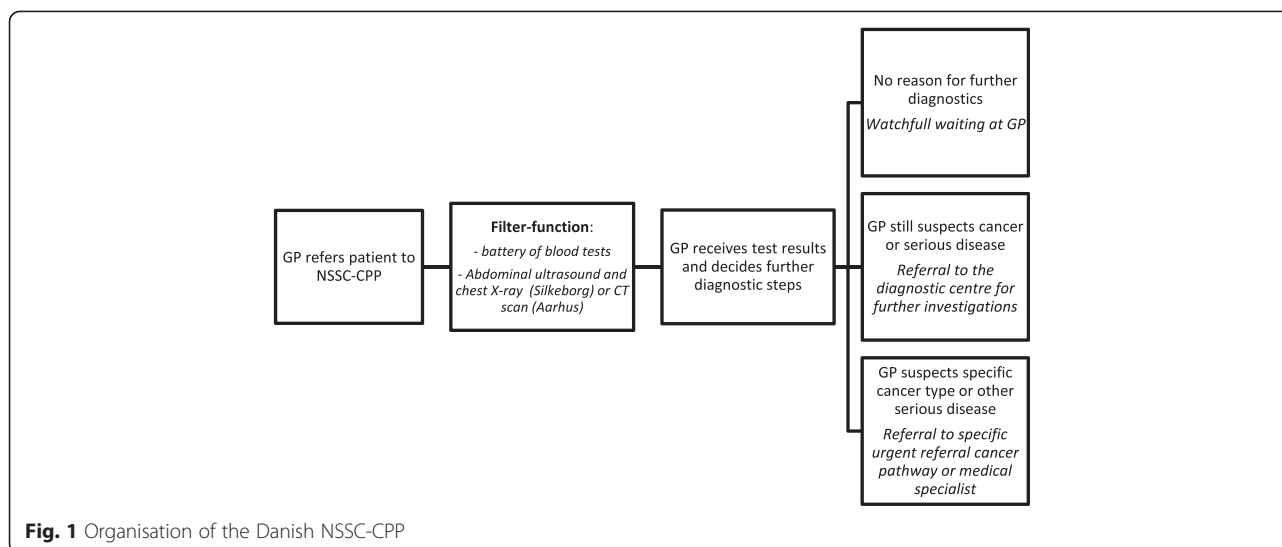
GP refers patient to NSSC-CPP

**Filter-function**:

*- battery of blood tests*

*- Abdominal ultrasound and chest X-ray (Silkeborg) or CT scan (Aarhus)*

GP receives test results and decides further diagnostic steps

No reason for further diagnostics

*Watchfull waiting at GP*

GP still suspects cancer or serious disease

*Referral to the diagnostic centre for further investigations*

GP suspects specific cancer type or other serious disease

*Referral to specific urgent referral cancer pathway or medical specialist*

**Fig. 1** Organisation of the Danish NSSC-CPP